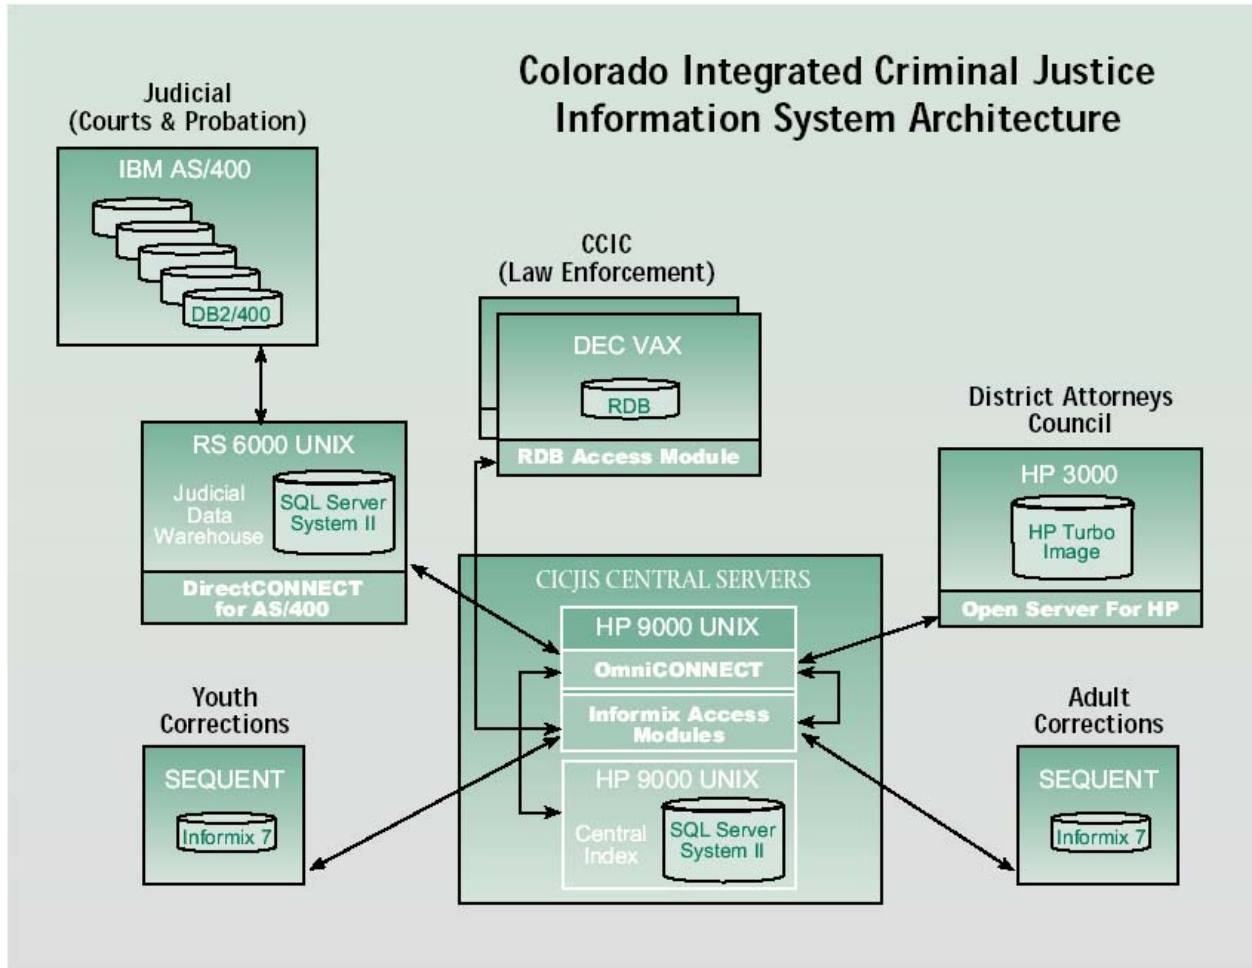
Colorado Integrated Criminal Justice Information System Architecture

Judicial
(Courts & Probation)

IBM AS/400

DB2/400

RS 6000 UNIX

Judicial Data Warehouse

SQL Server System II

DirectCONNECT for AS/400

CCIC
(Law Enforcement)

DEC VAX

RDB

RDB Access Module

District Attorneys Council

HP 3000

HP Turbo Image

Open Server For HP

CICJIS CENTRAL SERVERS

HP 9000 UNIX

OmniCONNECT

Informix Access Modules

HP 9000 UNIX

Central Index

SQL Server System II

Youth Corrections

SEQUENT

Informix 7

Adult Corrections

SEQUENT

Informix 7